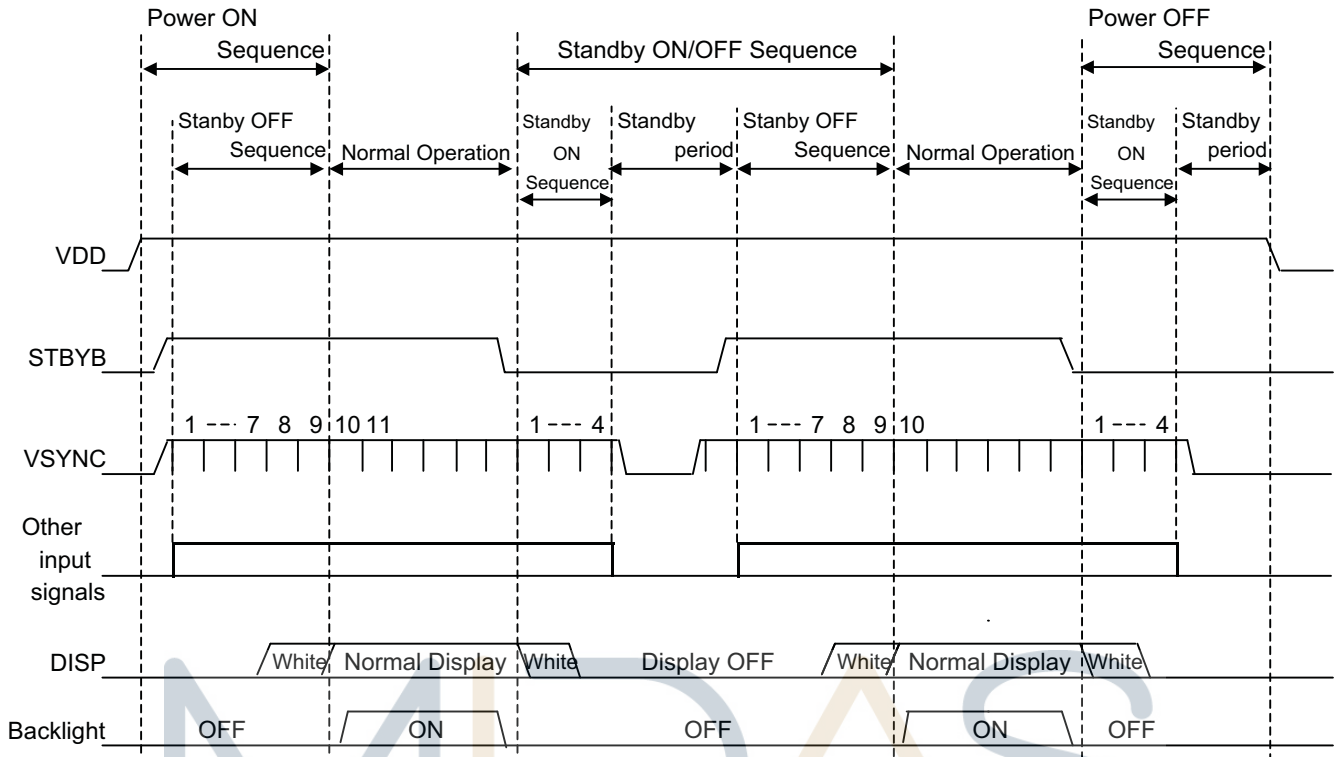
Power ON Sequence

Standby ON/OFF Sequence

Power OFF Sequence

Stanby OFF Sequence

Normal Operation

Standby ON Sequence

Standby period

Stanby OFF Sequence

Normal Operation

Standby ON Sequence

Standby period

VDD

STBYB

1 --- 7 8 9 10 11

1 --- 4

1 --- 7 8 9 10

1 --- 4

VSYNC

Other input signals

DISP

White

Normal Display

White

Display OFF

White

Normal Display

White

Backlight

OFF

ON

OFF

ON

OFF